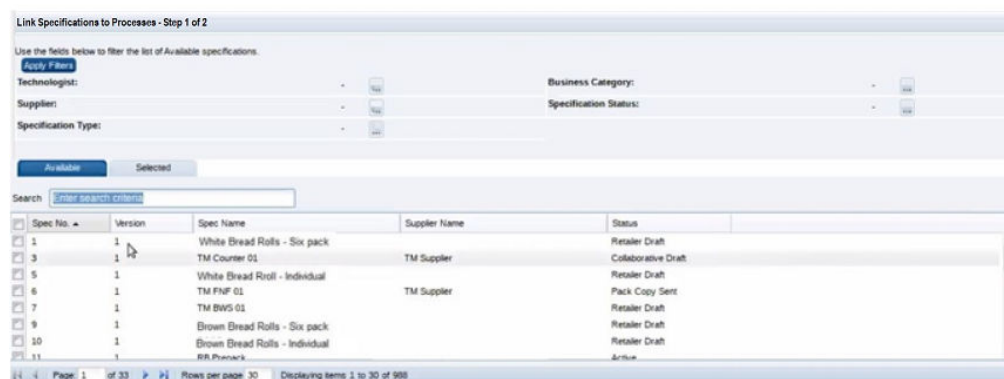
Link Specifications to Processes - Step 1 of 2

Use the fields below to filter the list of Available specifications.

Apply Filters

Technologist:

Business Category:

Supplier:

Specification Status:

Specification Type:

Available | Selected

Search Enter search criteria

| Spec No. ▲ | Version | Spec Name | Supplier Name | Status |
|---|---|---|---|---|
| 1 | 1 | White Bread Rolls - Six pack | | Retailer Draft |
| 3 | 1 | TM Counter 01 | TM Supplier | Collaborative Draft |
| 5 | 1 | White Bread Rroll - Individual | | Retailer Draft |
| 6 | 1 | TM FNF 01 | TM Supplier | Pack Copy Sent |
| 7 | 1 | TM BWS 01 | | Retailer Draft |
| 9 | 1 | Brown Bread Rolls - Six pack | | Retailer Draft |
| 10 | 1 | Brown Bread Rolls - Individual | | Retailer Draft |
| 11 | 1 | RB Prepack | | Active |

Page 1 of 33 Rows per page 30 Displaying items 1 to 30 of 988